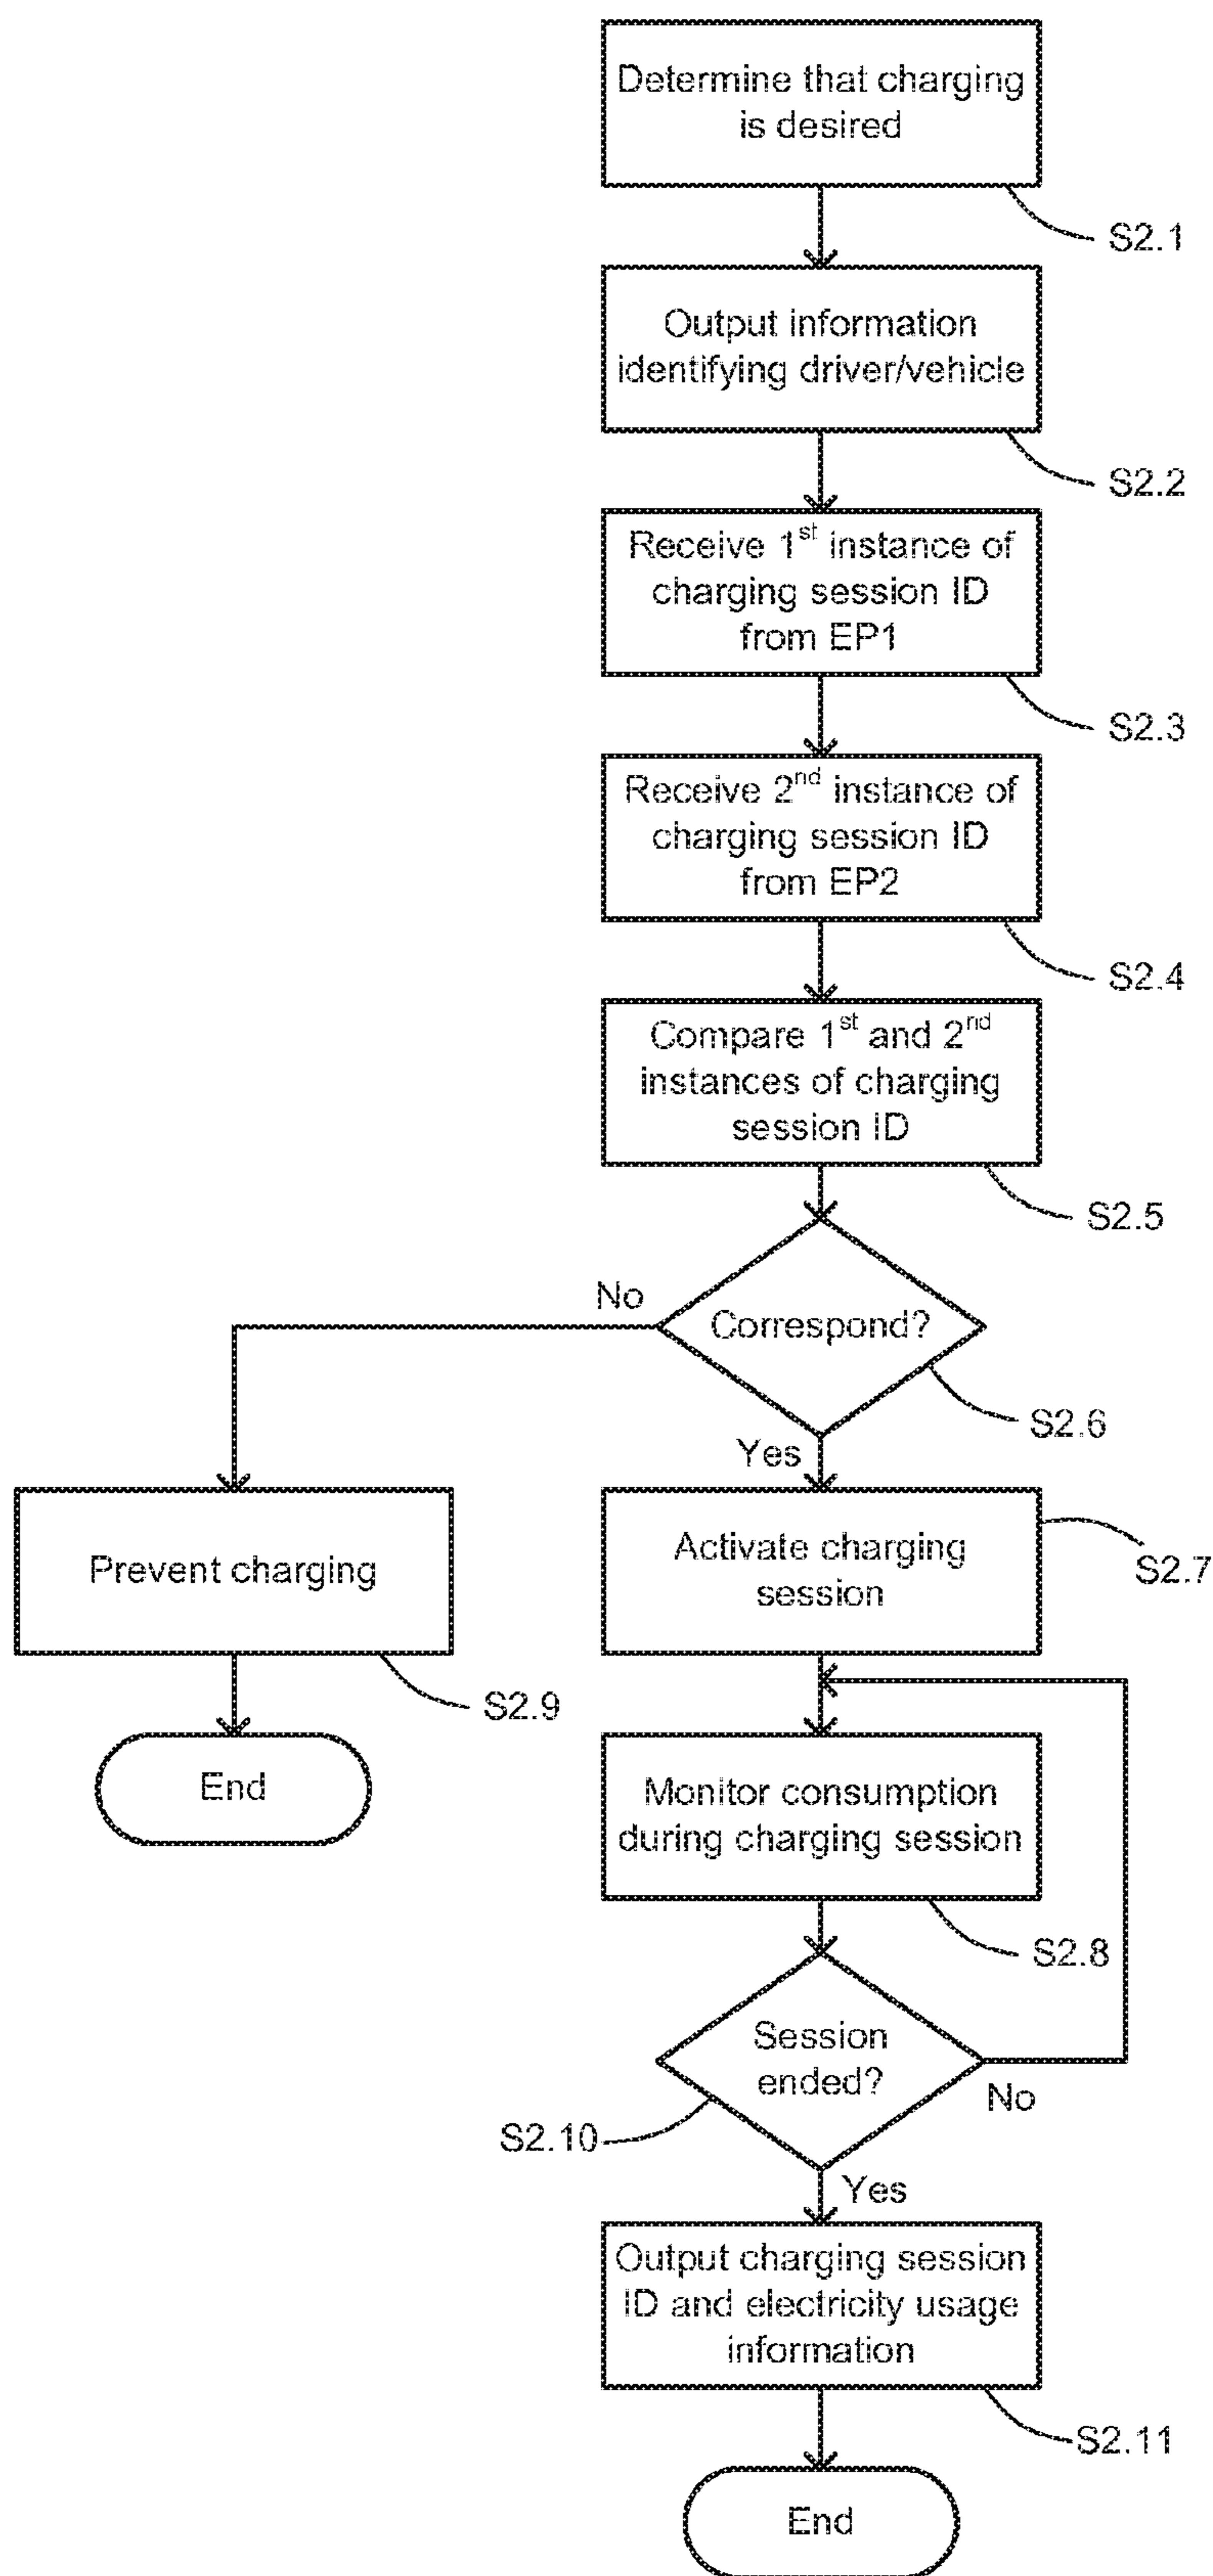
Determine that charging is desired

S2.1

Output information identifying driver/vehicle

S2.2

Receive 1$^{st}$ instance of charging session ID from EP1

S2.3

Receive 2$^{nd}$ instance of charging session ID from EP2

S2.4

Compare 1$^{st}$ and 2$^{nd}$ instances of charging session ID

S2.5

No

Correspond?

S2.6

Yes

Prevent charging

S2.9

End

Activate charging session

S2.7

Monitor consumption during charging session

S2.8

Session ended?

No

S2.10

Yes

Output charging session ID and electricity usage information

S2.11

End